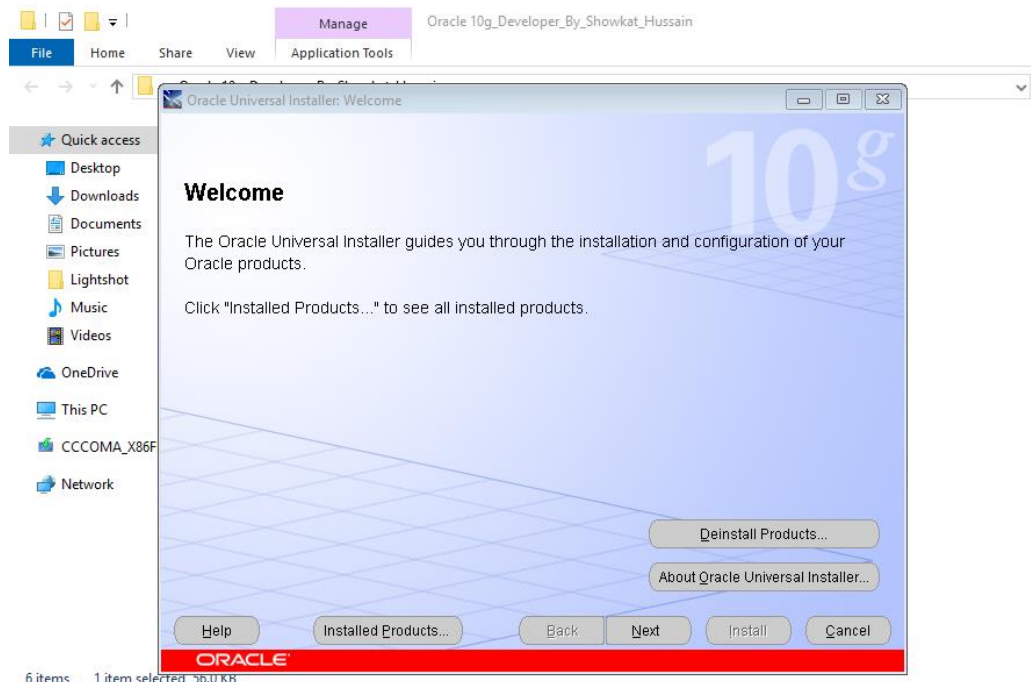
Manage
Oracle 10g_Developer_By_Showkat_Hussain
File Home Share View Application Tools

Oracle Universal Installer: Welcome

Quick access
Desktop
Downloads
Documents
Pictures
Lightshot
Music
Videos
OneDrive
This PC
CCCOMA_X86F
Network

10g

Welcome

The Oracle Universal Installer guides you through the installation and configuration of your Oracle products.

Click "Installed Products..." to see all installed products.

Deinstall Products...
About Oracle Universal Installer...

Help
Installed Products...
Back
Next
Install
Cancel

ORACLE

6 items 1 item selected 56.0 KB